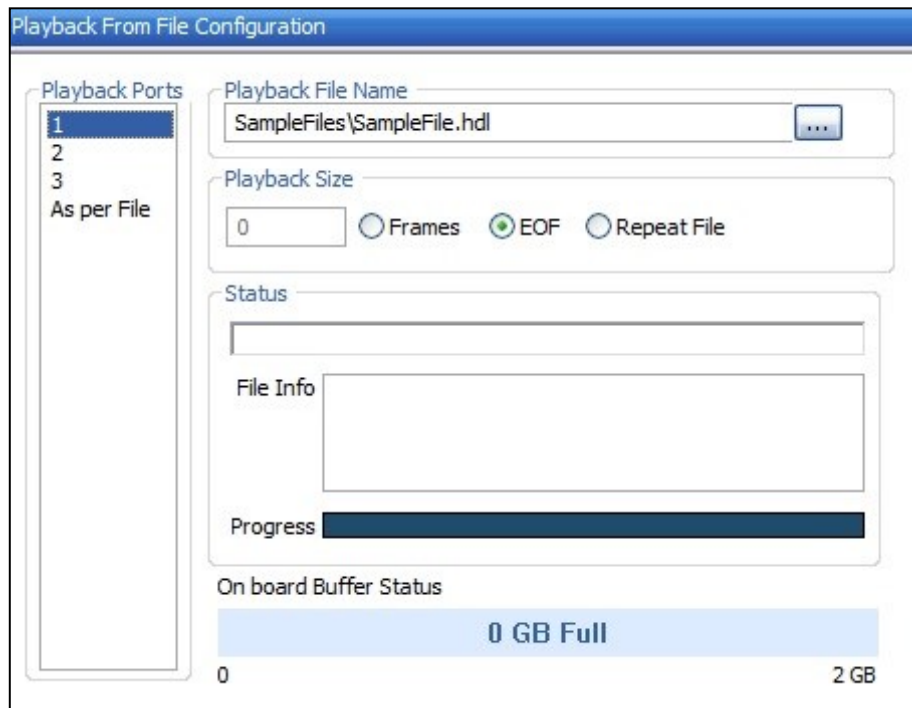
Playback From File Configuration

Playback Ports
1
2
3
As per File

Playback File Name
SampleFiles\SampleFile.hdl
...

Playback Size
0
Frames
EOF
Repeat File

Status

File Info

Progress

On board Buffer Status
0 GB Full
0
2 GB